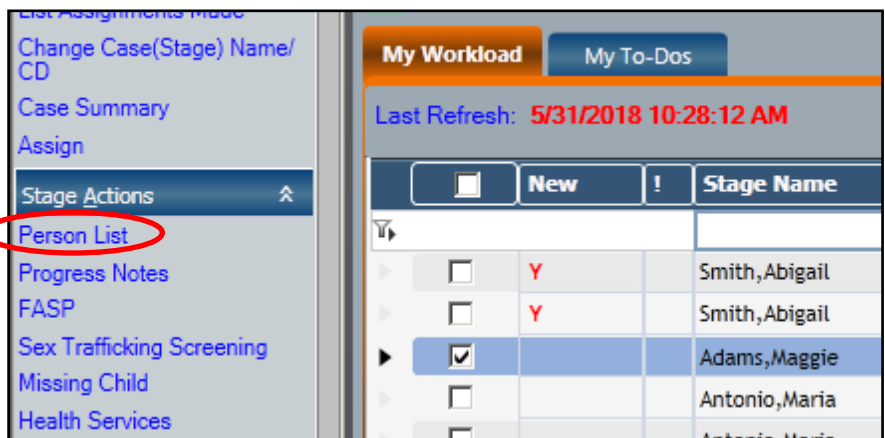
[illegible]
Change Case(Stage) Name/ CD
Case Summary
Assign
Stage Actions
Person List
Progress Notes
FASP
Sex Trafficking Screening
Missing Child
Health Services

My Workload
My To-Dos
Last Refresh: 5/31/2018 10:28:12 AM

| | New | ! | Stage Name |
|---|---|---|---|
| | | | |
| | Y | | Smith,Abigail |
| | Y | | Smith,Abigail |
| | | | Adams,Maggie |
| | | | Antonio,Maria |
| | | | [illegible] |